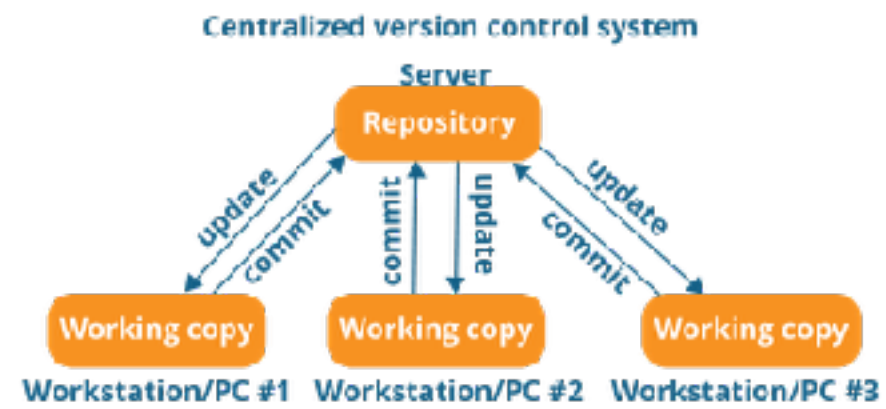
Centralized version control system

Server

Repository

update

commit

commit

update

update

commit

Working copy

Working copy

Working copy

Workstation/PC #1

Workstation/PC #2

Workstation/PC #3